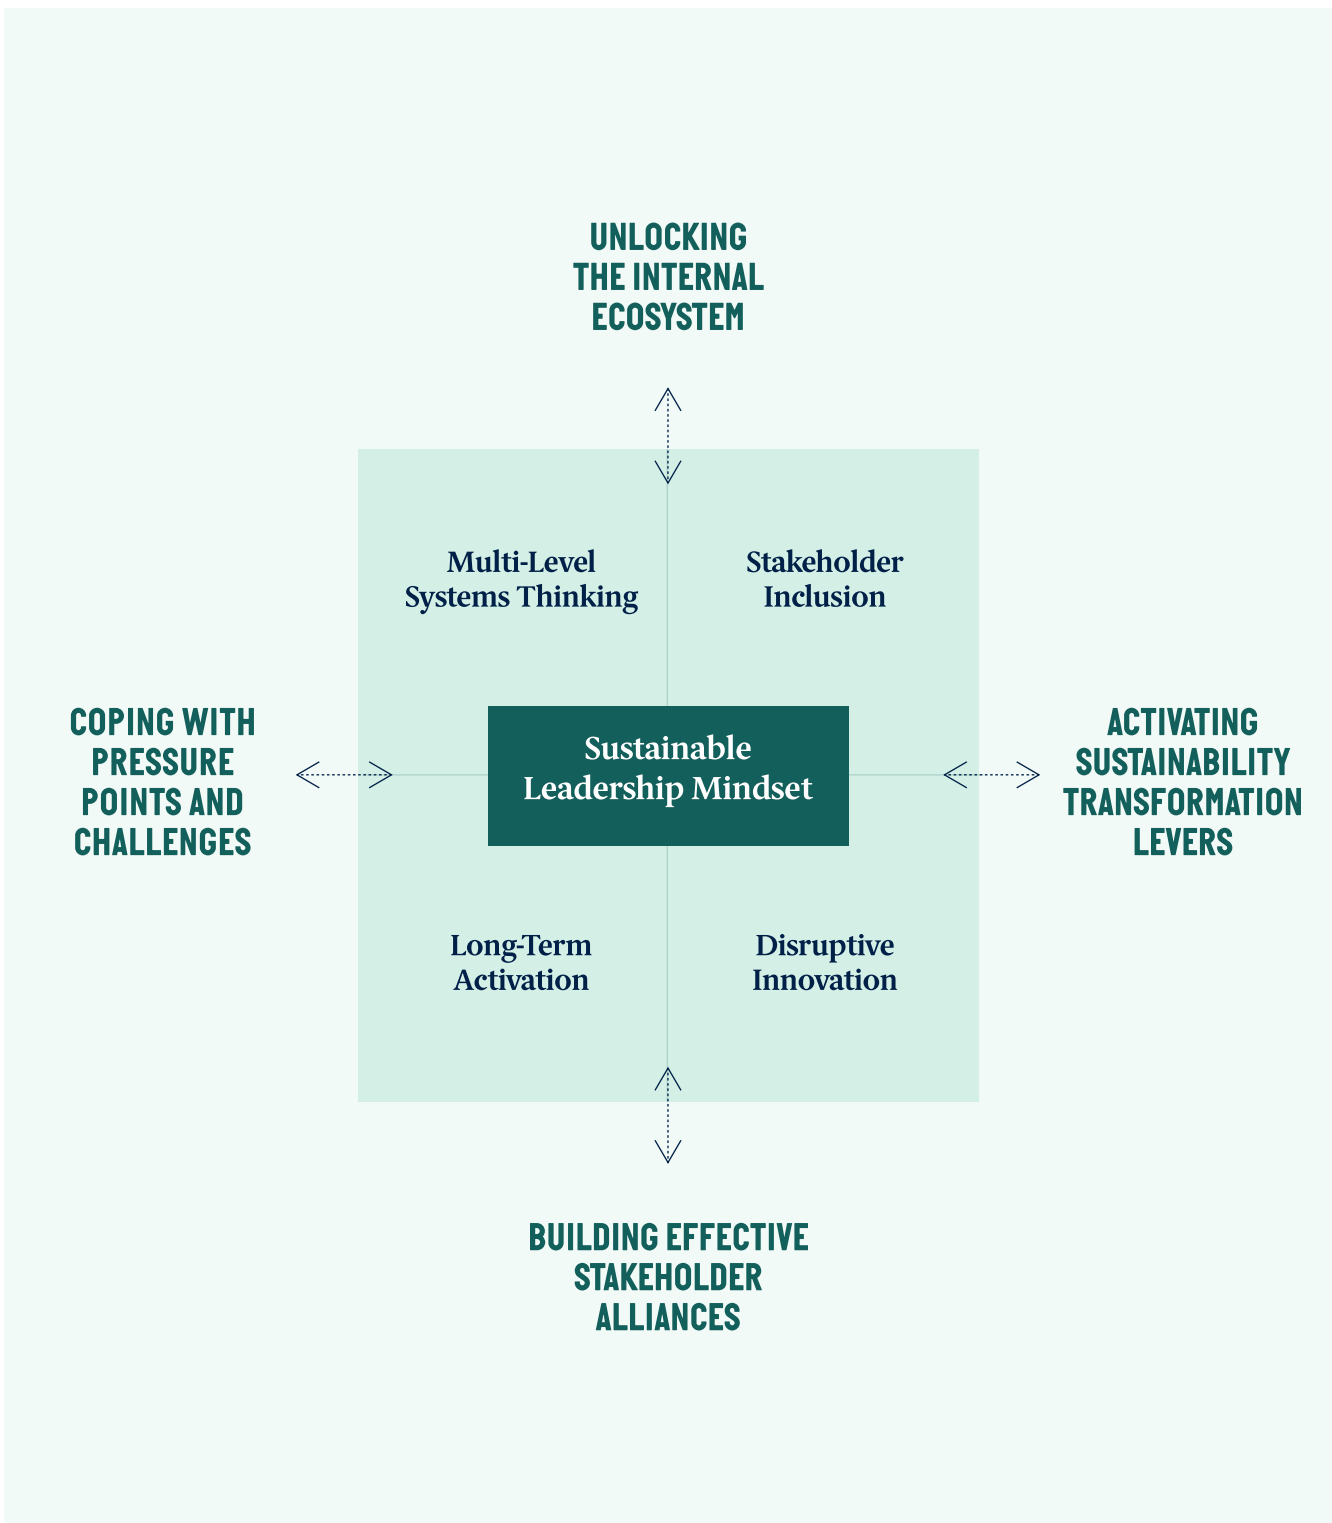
UNLOCKING THE INTERNAL ECOSYSTEM

Multi-Level Systems Thinking

Stakeholder Inclusion

COPING WITH PRESSURE POINTS AND CHALLENGES

Sustainable Leadership Mindset

ACTIVATING SUSTAINABILITY TRANSFORMATION LEVERS

Long-Term Activation

Disruptive Innovation

BUILDING EFFECTIVE STAKEHOLDER ALLIANCES